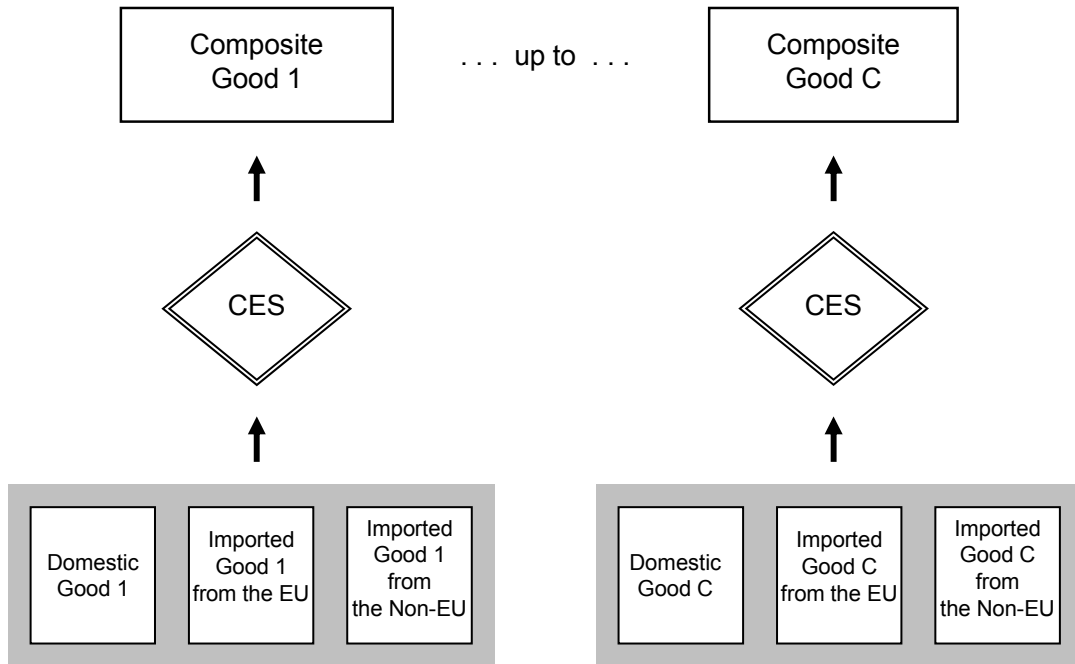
Composite Good 1

. . . up to . . .

Composite Good C

CES

CES

Domestic Good 1

Imported Good 1 from the EU

Imported Good 1 from the Non-EU

Domestic Good C

Imported Good C from the EU

Imported Good C from the Non-EU